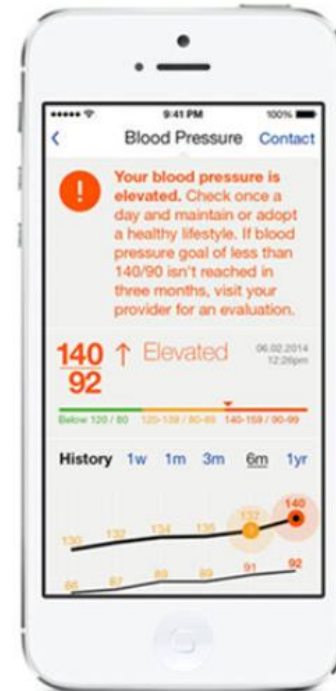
9:41 PM 100%

<
Blood Pressure
Contact

!
Your blood pressure is elevated. Check once a day and maintain or adopt a healthy lifestyle. If blood pressure goal of less than 140/90 isn't reached in three months, visit your provider for an evaluation.

140
92
↑ Elevated
06.02.2014
12:26pm

Below 120 / 80
120-139 / 80-89
140-159 / 90-99

History
1w
1m
3m
6m
1yr

130
132
134
136
132
140

86
87
89
89
91
92